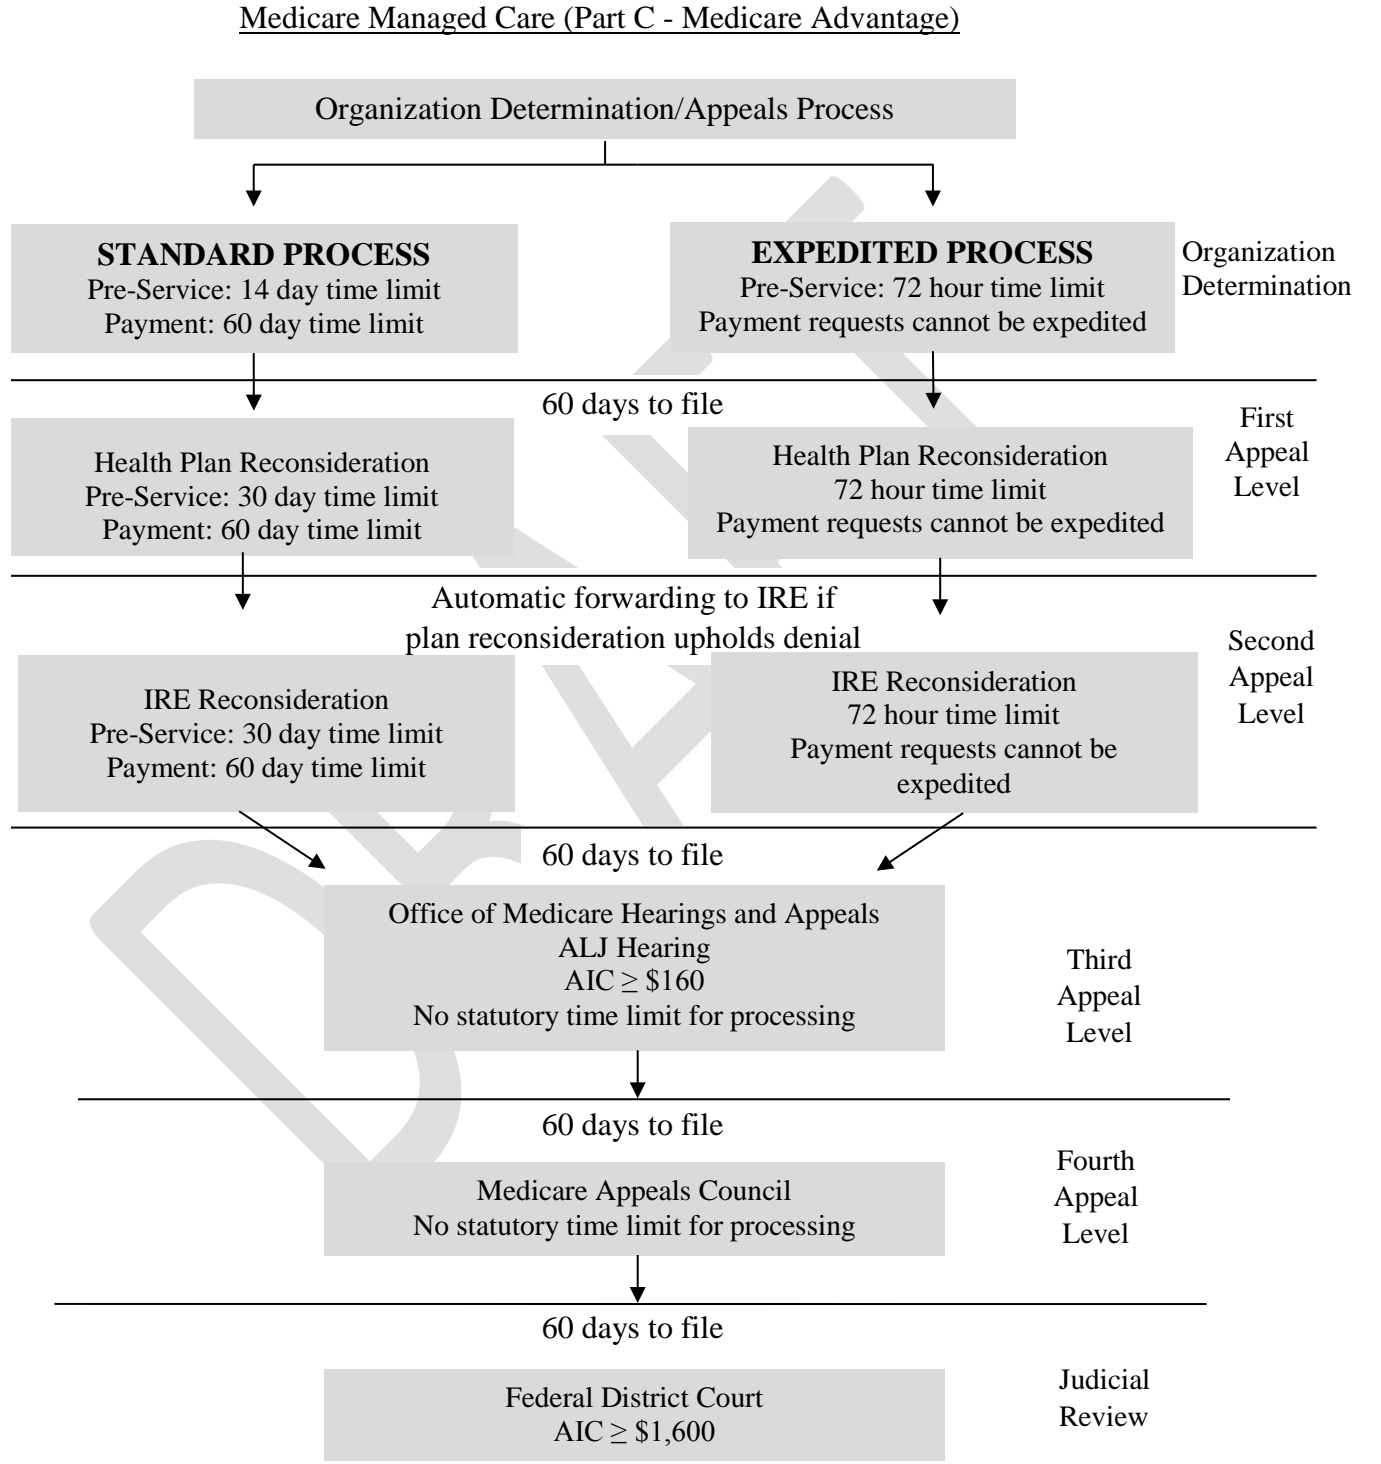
Medicare Managed Care (Part C - Medicare Advantage)

Organization Determination/Appeals Process

STANDARD PROCESS
Pre-Service: 14 day time limit
Payment: 60 day time limit

EXPEDITED PROCESS
Pre-Service: 72 hour time limit
Payment requests cannot be expedited

Organization Determination

60 days to file

Health Plan Reconsideration
Pre-Service: 30 day time limit
Payment: 60 day time limit

Health Plan Reconsideration
72 hour time limit
Payment requests cannot be expedited

First Appeal Level

Automatic forwarding to IRE if plan reconsideration upholds denial

IRE Reconsideration
Pre-Service: 30 day time limit
Payment: 60 day time limit

IRE Reconsideration
72 hour time limit
Payment requests cannot be expedited

Second Appeal Level

60 days to file

Office of Medicare Hearings and Appeals
ALJ Hearing
AIC $\geq$ \$160
No statutory time limit for processing

Third Appeal Level

60 days to file

Medicare Appeals Council
No statutory time limit for processing

Fourth Appeal Level

60 days to file

Federal District Court
AIC $\geq$ \$1,600

Judicial Review

DRAFT